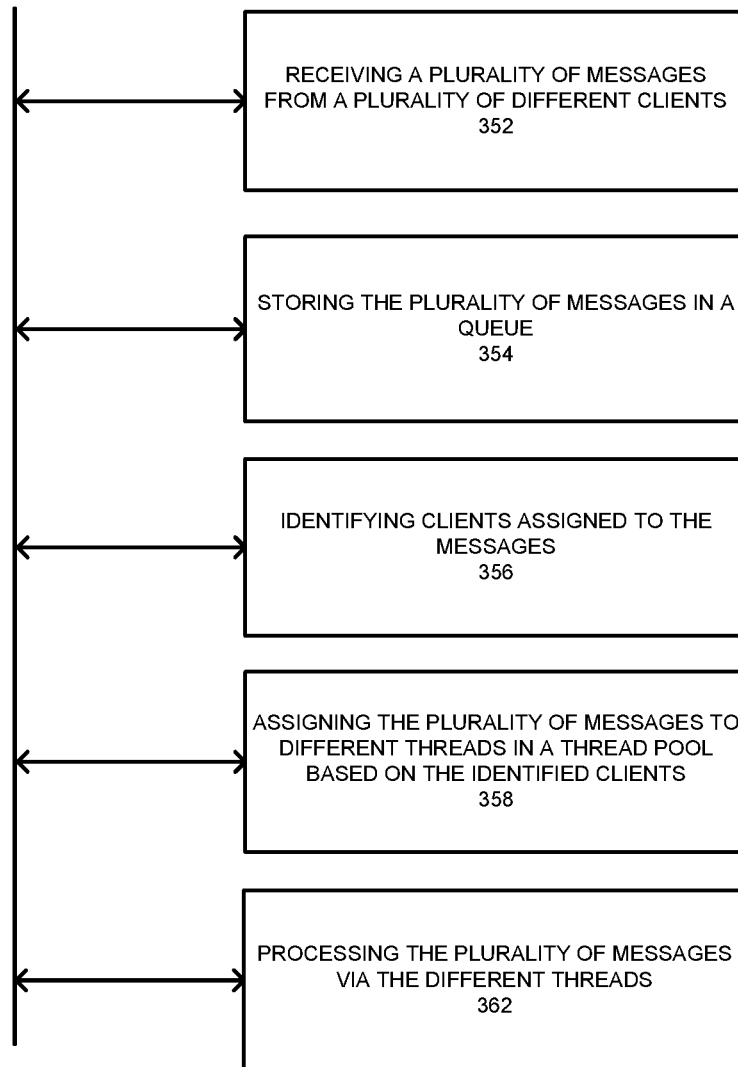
RECEIVING A PLURALITY OF MESSAGES FROM A PLURALITY OF DIFFERENT CLIENTS
352

STORING THE PLURALITY OF MESSAGES IN A QUEUE
354

IDENTIFYING CLIENTS ASSIGNED TO THE MESSAGES
356

ASSIGNING THE PLURALITY OF MESSAGES TO DIFFERENT THREADS IN A THREAD POOL BASED ON THE IDENTIFIED CLIENTS
358

PROCESSING THE PLURALITY OF MESSAGES VIA THE DIFFERENT THREADS
362